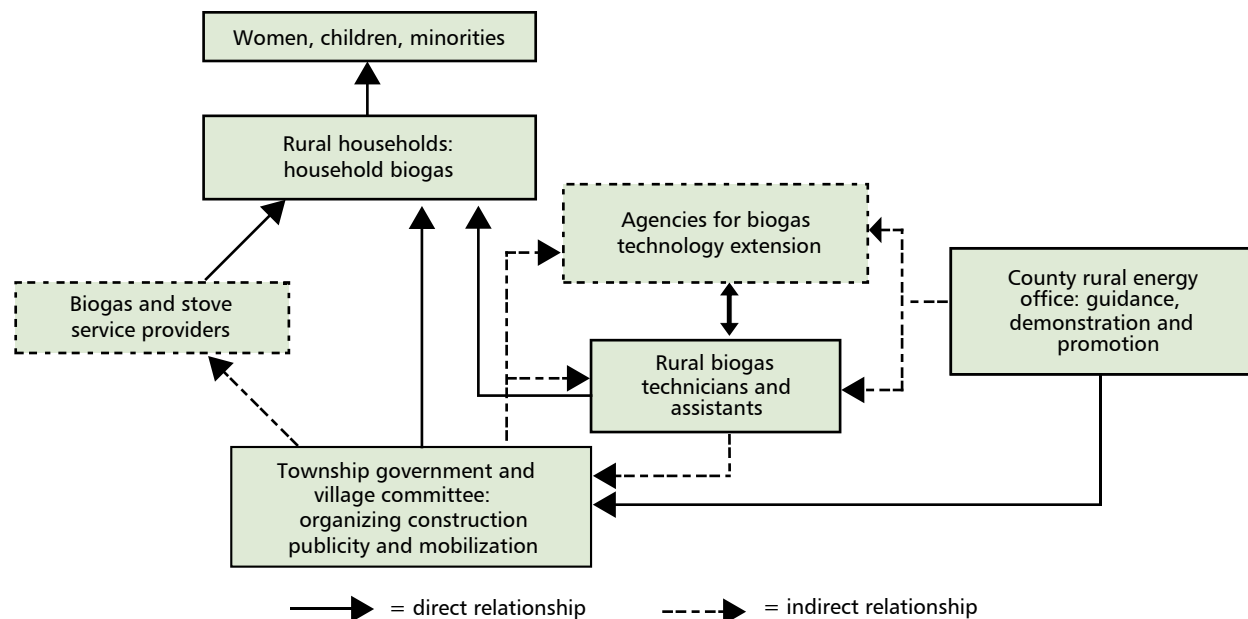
Women, children, minorities

Rural households: household biogas

Agencies for biogas technology extension

County rural energy office: guidance, demonstration and promotion

Biogas and stove service providers

Rural biogas technicians and assistants

Township government and village committee: organizing construction publicity and mobilization

= direct relationship

= indirect relationship